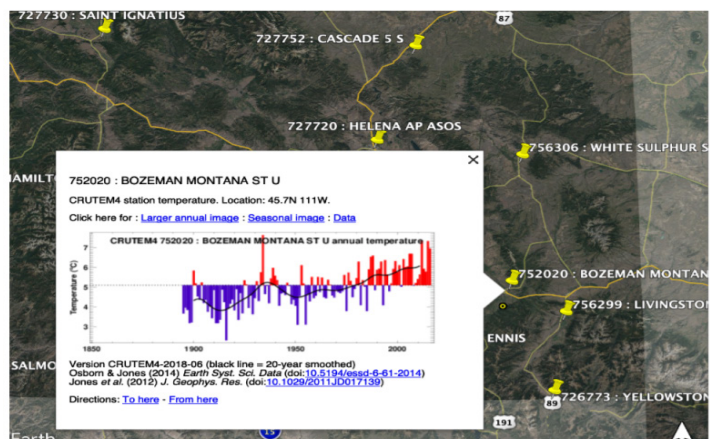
727730 : SAINT IGNATIUS

87

727752 : CASCADE 5 S

727720 : HELENA AP ASOS

756306 : WHITE SULPHUR S

HAMILTO

752020 : BOZEMAN MONTANA ST U

CRUTEM4 station temperature. Location: 45.7N 111W.

Click here for : Larger annual image : Seasonal image : Data

CRUTEM4 752020 : BOZEMAN MONTANA ST U annual temperature

Temperature (°C)

7
6
5
4
3

1850 1900 1950 2000

Version CRUTEM4-2018-06 (black line = 20-year smoothed)
Osborn & Jones (2014) Earth Syst. Sci. Data (doi:10.5194/essd-6-61-2014)
Jones et al. (2012) J. Geophys. Res. (doi:10.1029/2011JD017139)

Directions: To here - From here

752020 : BOZEMAN MONTAN

756299 : LIVINGSTON

ENNIS

SALMO

726773 : YELLOWSTON

89

191

15

Earth